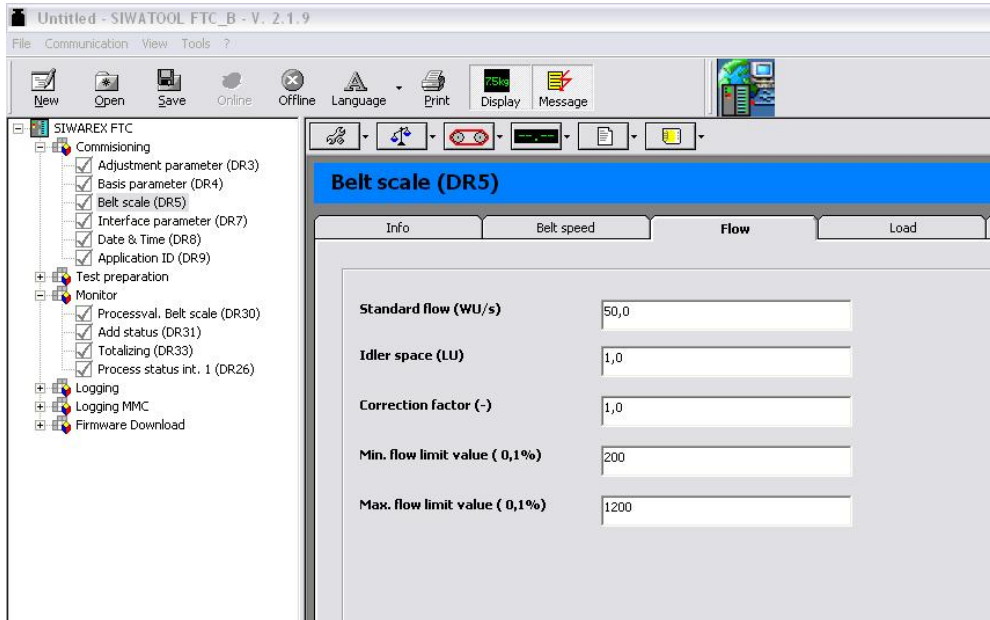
Untitled - SIWATOOL FTC_B - V. 2.1.9

File Communication View Tools ?

New Open Save Online Offline Language Print 75kg Display Message

SIWAREX FTC
Commisioning
Adjustment parameter (DR3)
Basis parameter (DR4)
Belt scale (DR5)
Interface parameter (DR7)
Date & Time (DR8)
Application ID (DR9)
Test preparation
Monitor
Processval. Belt scale (DR30)
Add status (DR31)
Totalizing (DR33)
Process status int. 1 (DR26)
Logging
Logging MMC
Firmware Download

Belt scale (DR5)

Info | Belt speed | Flow | Load

Standard flow (WU/s) 50,0

Idler space (LU) 1,0

Correction factor (-) 1,0

Min. flow limit value ( 0,1%) 200

Max. flow limit value ( 0,1%) 1200